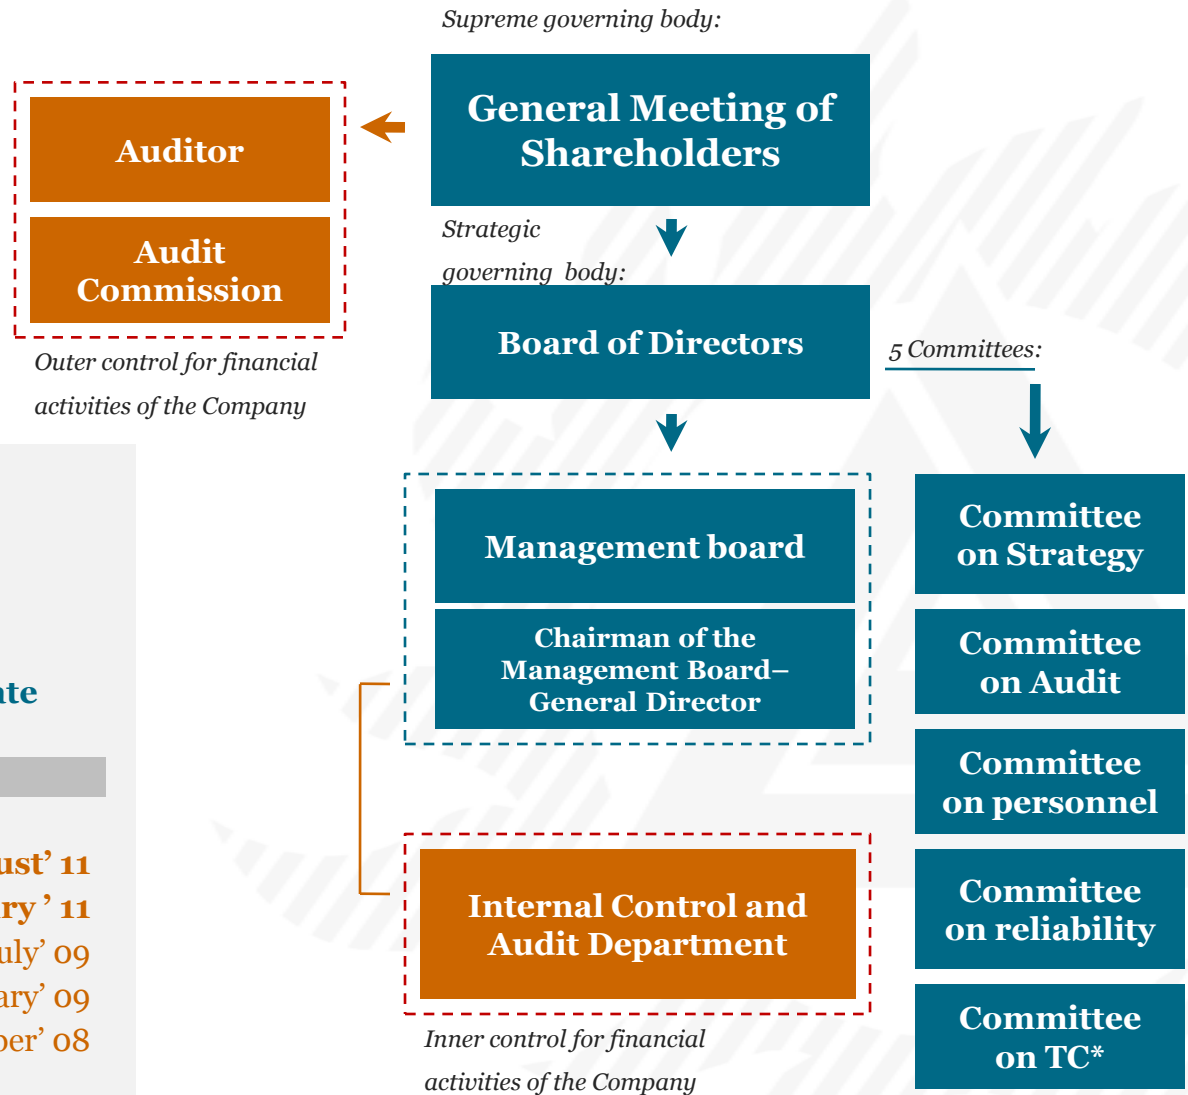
Supreme governing body:

General Meeting of Shareholders

Auditor

Audit Commission

Outer control for financial activities of the Company

Strategic governing body:

Board of Directors

5 Committees:

Management board

Chairman of the Management Board– General Director

Committee on Strategy

Committee on Audit

Committee on personnel

Committee on reliability

Committee on TC*

Internal Control and Audit Department

Inner control for financial activities of the Company

ate

ust' 11
ry ' 11
uly' 09
ary' 09
ber' 08